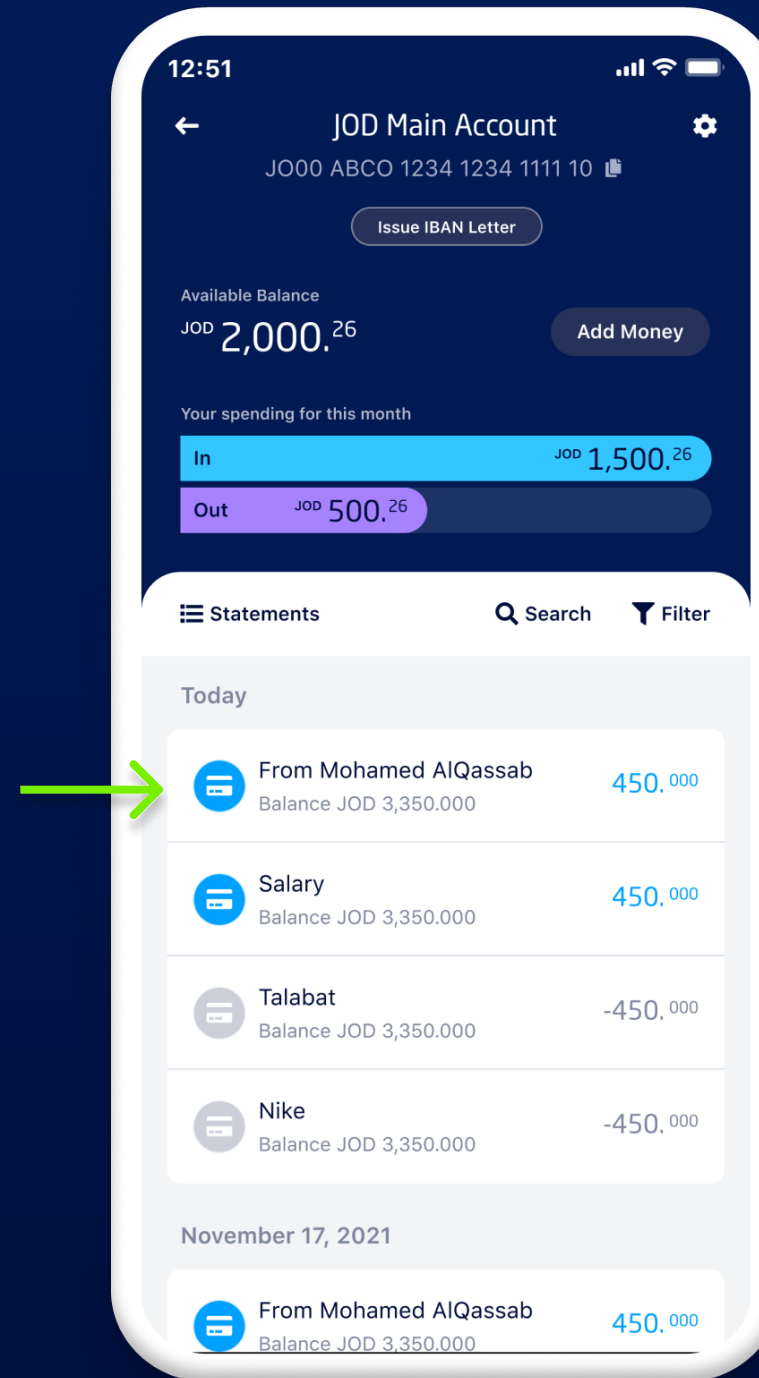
12:51

JOD Main Account

JO00 ABCO 1234 1234 1111 10

Issue IBAN Letter

Available Balance

JOD $2,000.^{26}$

Add Money

Your spending for this month

In JOD $1,500.^{26}$

Out JOD $500.^{26}$

Statements

Search

Filter

Today

From Mohamed AlQassab
Balance JOD 3,350.000
$450.^{000}$

Salary
Balance JOD 3,350.000
$450.^{000}$

Talabat
Balance JOD 3,350.000
$-450.^{000}$

Nike
Balance JOD 3,350.000
$-450.^{000}$

November 17, 2021

From Mohamed AlQassab
Balance JOD 3,350.000
$450.^{000}$